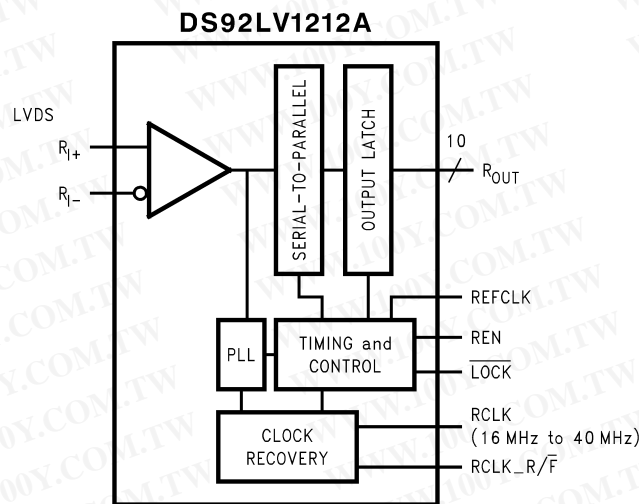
DS92LV1212A

LVDS

$R_{I+}$

$R_{I-}$

SERIAL-TO-PARALLEL

OUTPUT LATCH

10

$R_{OUT}$

REFCLK

PLL

TIMING and CONTROL

REN

$\overline{LOCK}$

CLOCK RECOVERY

RCLK
(16 MHz to 40 MHz)

RCLK_R/$\overline{F}$

WWW.100Y.COM.TW